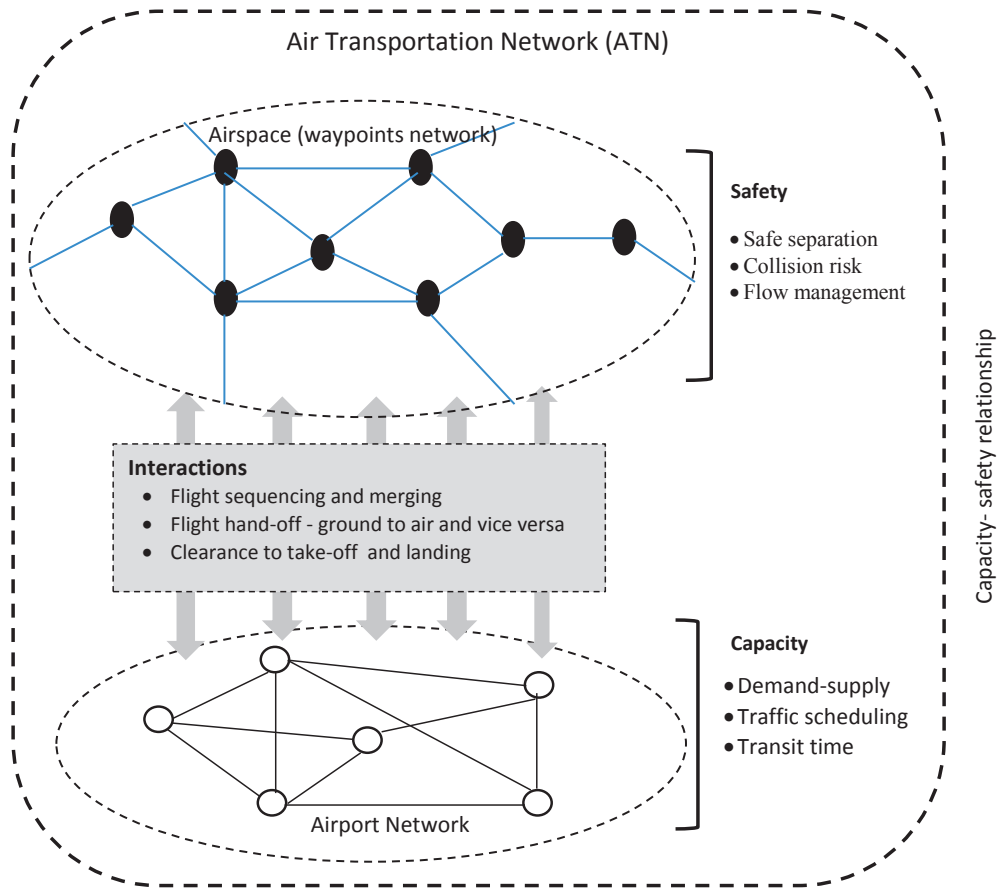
Air Transportation Network (ATN)

Airspace (waypoints network)

Safety
• Safe separation
• Collision risk
• Flow management

Capacity- safety relationship

Interactions
• Flight sequencing and merging
• Flight hand-off - ground to air and vice versa
• Clearance to take-off and landing

Capacity
• Demand-supply
• Traffic scheduling
• Transit time

Airport Network